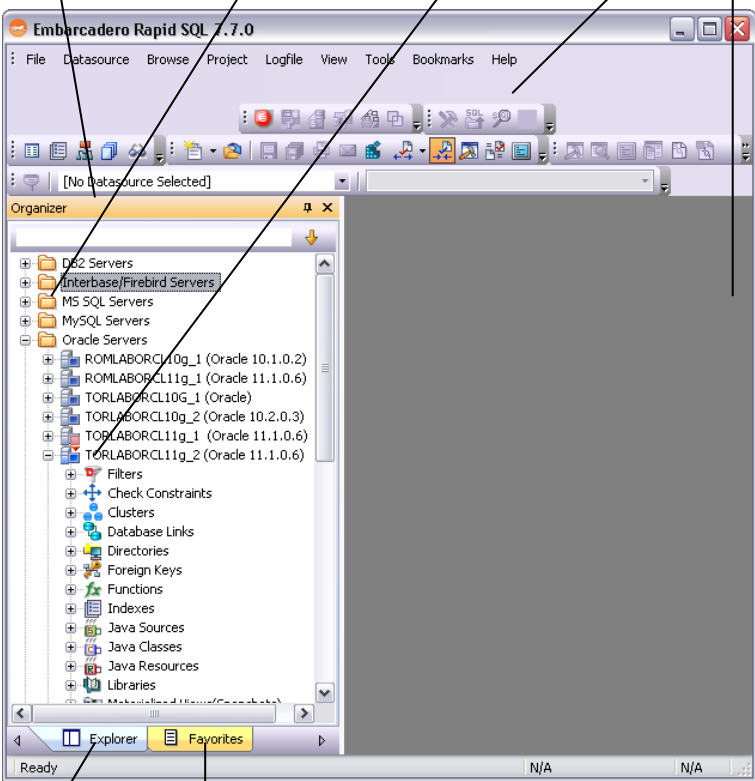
Embarcadero Rapid SQL 7.7.0

File Datasource Browse Project Logfile View Tools Bookmarks Help

[No Datasource Selected]

Organizer

DB2 Servers
Interbase/Firebird Servers
MS SQL Servers
MySQL Servers
Oracle Servers
ROMLABORCL10g_1 (Oracle 10.1.0.2)
ROMLABORCL11g_1 (Oracle 11.1.0.6)
TORLABORCL10G_1 (Oracle)
TORLABORCL10g_2 (Oracle 10.2.0.3)
TORLABORCL11g_1 (Oracle 11.1.0.6)
TORLABORCL11g_2 (Oracle 11.1.0.6)
Filters
Check Constraints
Clusters
Database Links
Directories
Foreign Keys
Functions
Indexes
Java Sources
Java Classes
Java Resources
Libraries
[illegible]

Explorer Favorites

Ready N/A N/A